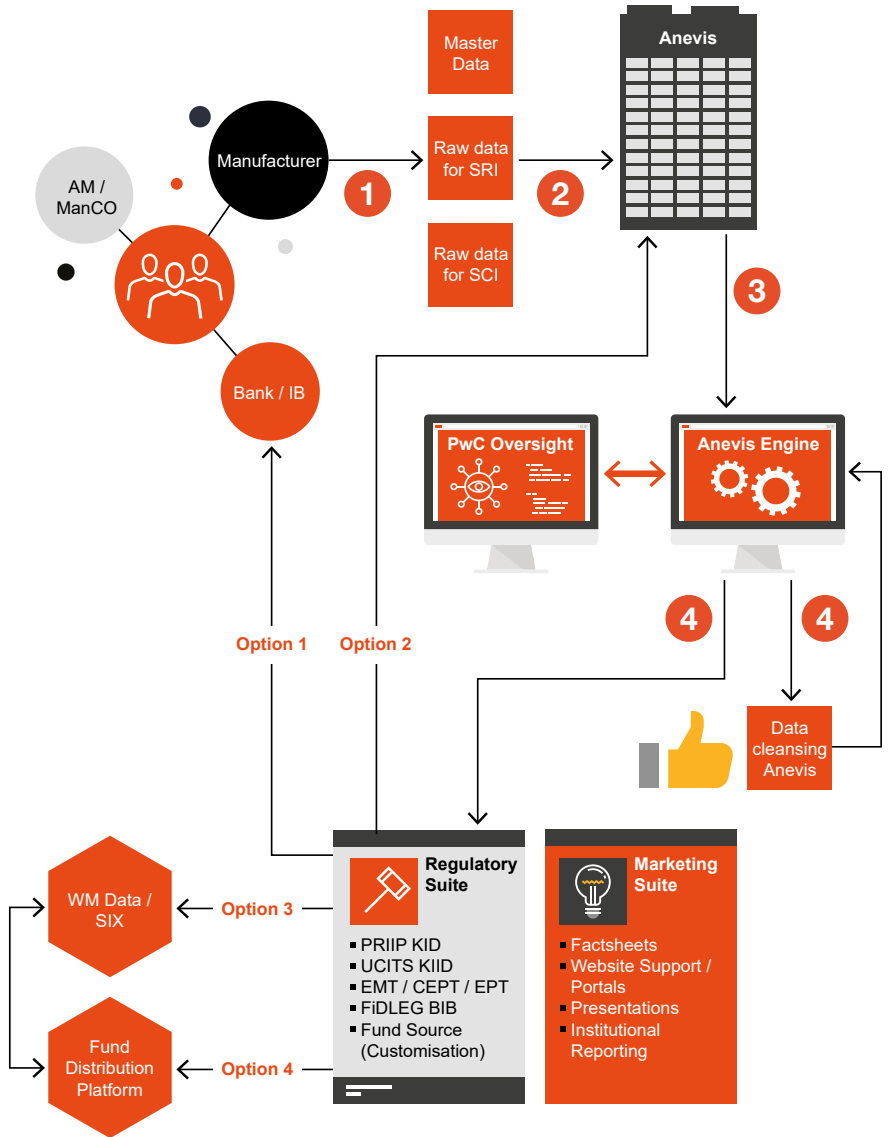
Master Data

Anevis

AM / ManCO

Manufacturer

1

Raw data for SRI

2

Raw data for SCI

3

Bank / IB

PwC Oversight

Anevis Engine

4

4

Option 1

Option 2

Data cleansing Anevis

WM Data / SIX

Option 3

Regulatory Suite

- PRIIP KID
- UCITS KIID
- EMT / CEPT / EPT
- FiDLEG BIB
- Fund Source (Customisation)

Marketing Suite

- Factsheets
- Website Support / Portals
- Presentations
- Institutional Reporting

Fund Distribution Platform

Option 4